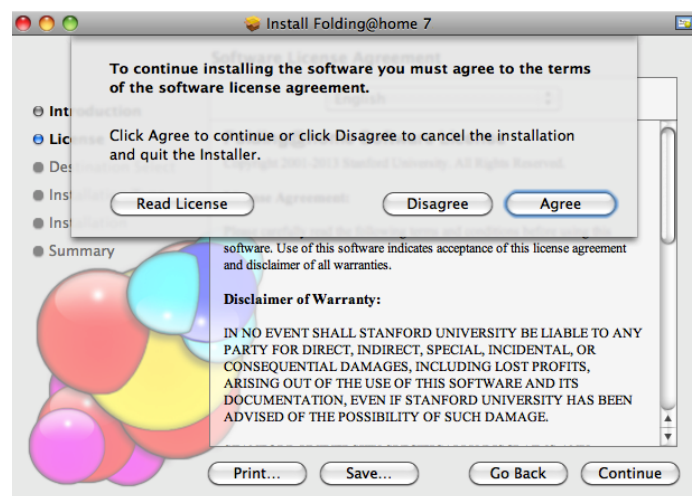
Install Folding@home 7

To continue installing the software you must agree to the terms of the software license agreement.

Click Agree to continue or click Disagree to cancel the installation and quit the Installer.

Read License

Disagree

Agree

Intr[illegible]
Lic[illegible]
Des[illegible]
Inst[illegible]
Inst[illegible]
Summary

software. Use of this software indicates acceptance of this license agreement and disclaimer of all warranties.

Disclaimer of Warranty:

IN NO EVENT SHALL STANFORD UNIVERSITY BE LIABLE TO ANY PARTY FOR DIRECT, INDIRECT, SPECIAL, INCIDENTAL, OR CONSEQUENTIAL DAMAGES, INCLUDING LOST PROFITS, ARISING OUT OF THE USE OF THIS SOFTWARE AND ITS DOCUMENTATION, EVEN IF STANFORD UNIVERSITY HAS BEEN ADVISED OF THE POSSIBILITY OF SUCH DAMAGE.

Print...

Save...

Go Back

Continue